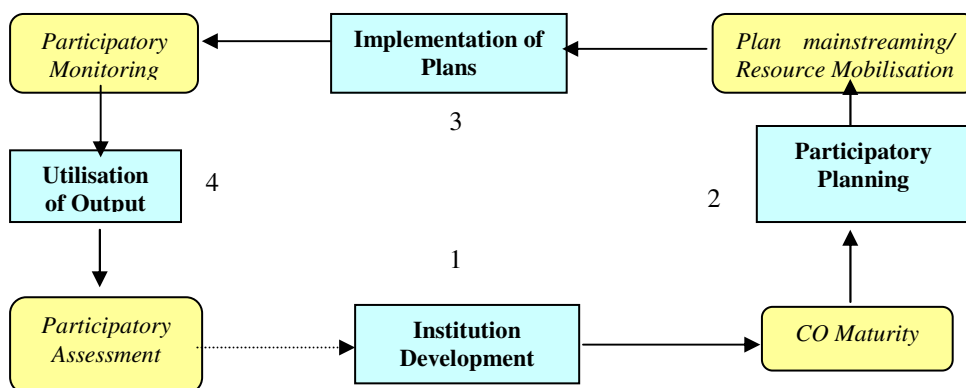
Participatory Monitoring

Implementation of Plans

Plan mainstreaming/ Resource Mobilisation

3

Utilisation of Output

4

Participatory Planning

2

1

Participatory Assessment

Institution Development

CO Maturity